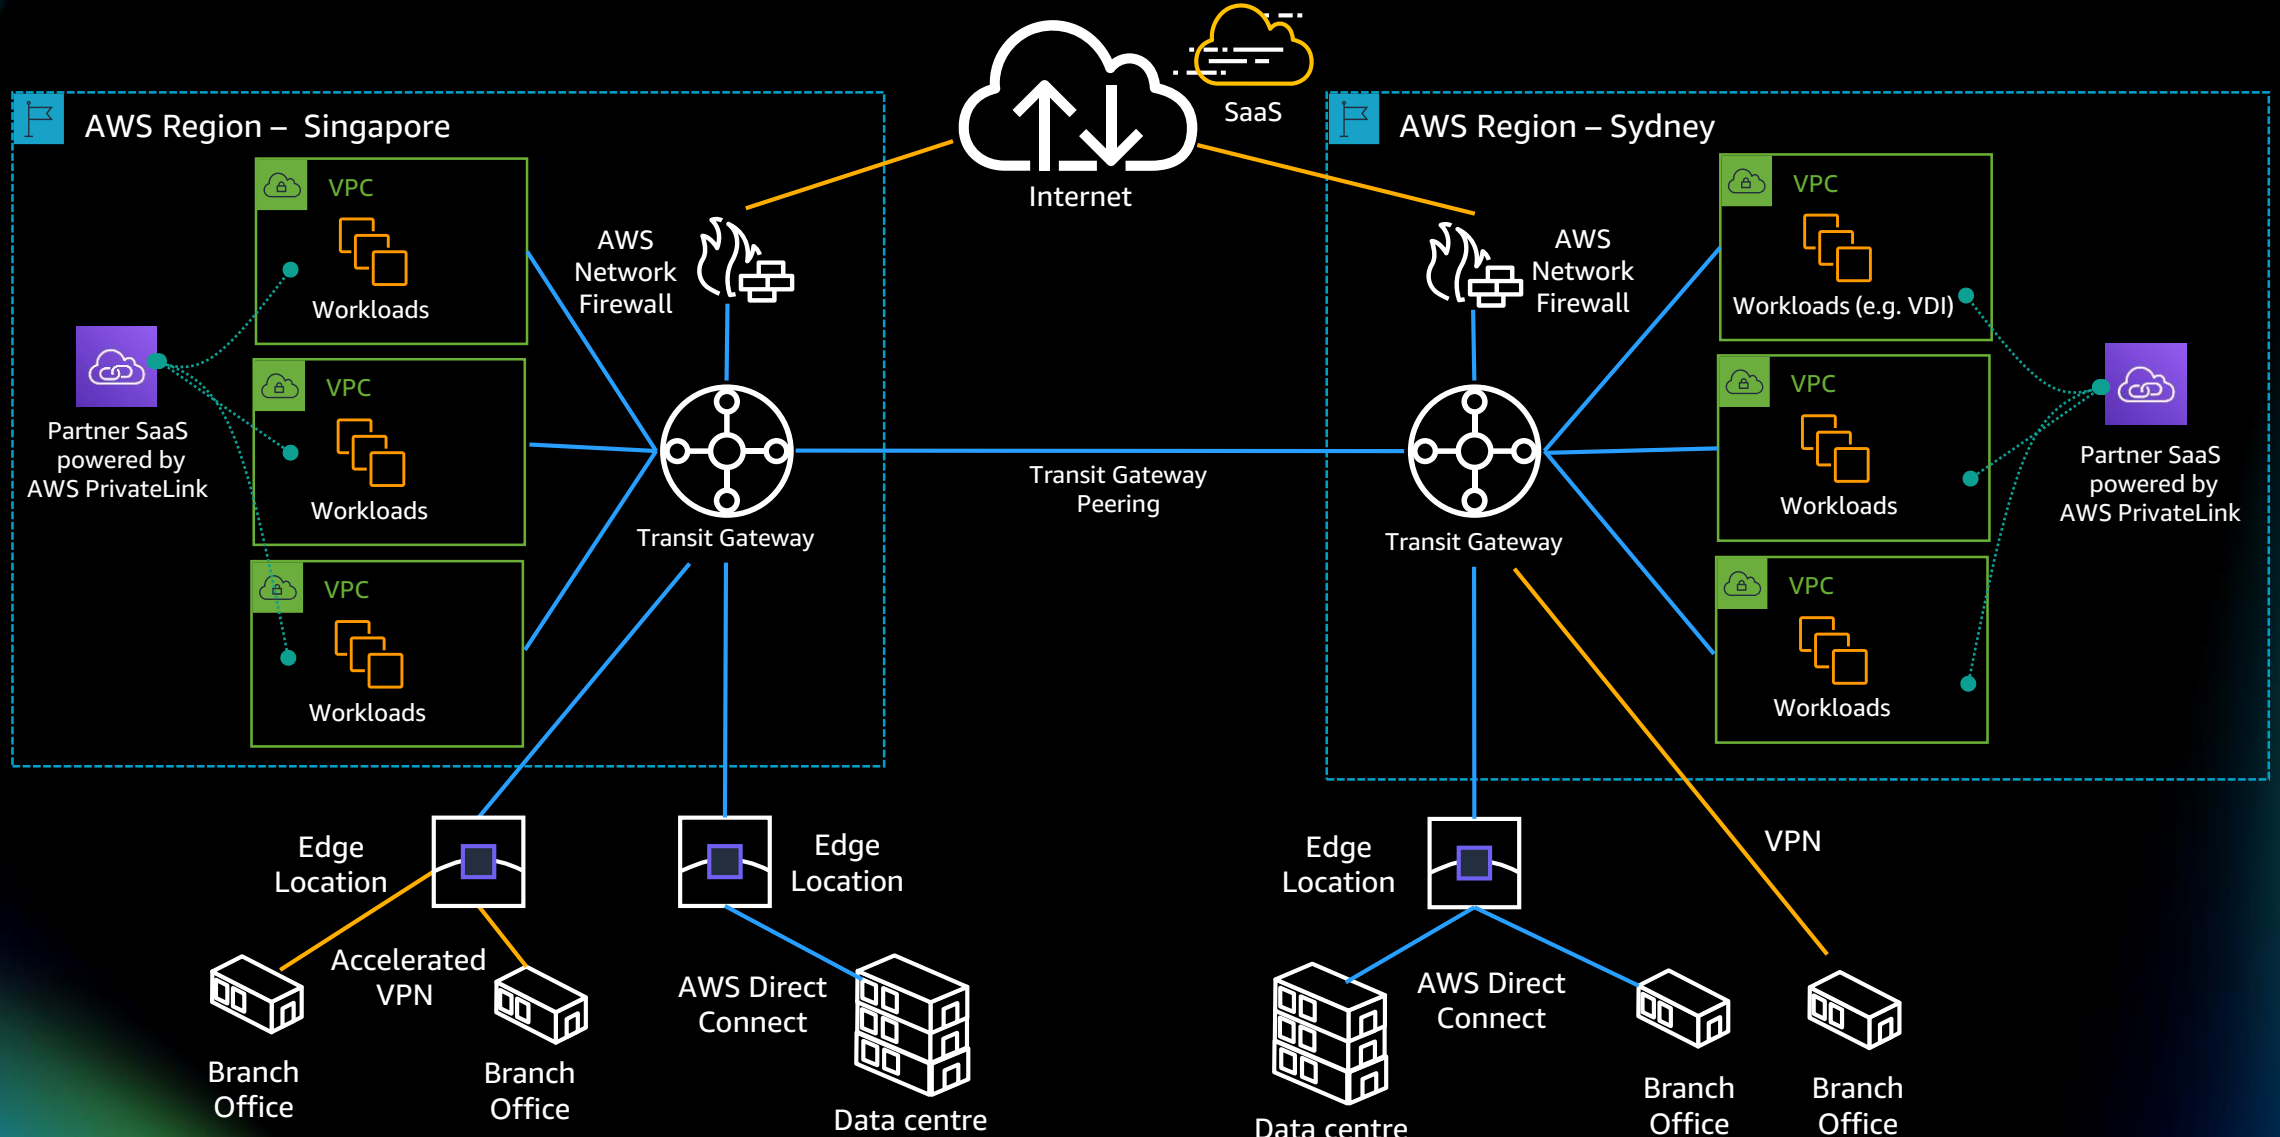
SaaS

Internet

AWS Region – Singapore

VPC

Workloads

VPC

Workloads

VPC

Workloads

Partner SaaS powered by AWS PrivateLink

AWS Network Firewall

Transit Gateway

Transit Gateway Peering

AWS Region – Sydney

AWS Network Firewall

Transit Gateway

VPC

Workloads (e.g. VDI)

VPC

Workloads

VPC

Workloads

Partner SaaS powered by AWS PrivateLink

Edge Location

Edge Location

Edge Location

VPN

Accelerated VPN

Branch Office

Branch Office

AWS Direct Connect

Data centre

Data centre

AWS Direct Connect

Branch Office

Branch Office